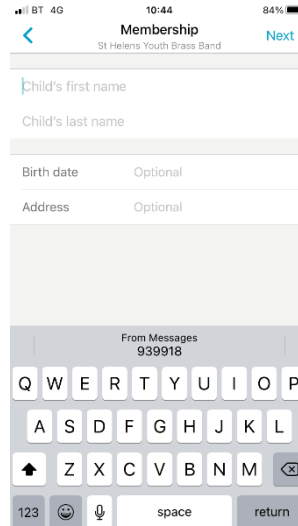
BT 4G
10:44
84%
Membership
St Helens Youth Brass Band
Next
Child's first name
Child's last name
Birth date
Optional
Address
Optional
From Messages
939918
Q W E R T Y U I O P
A S D F G H J K L
Z X C V B N M
123
space
return